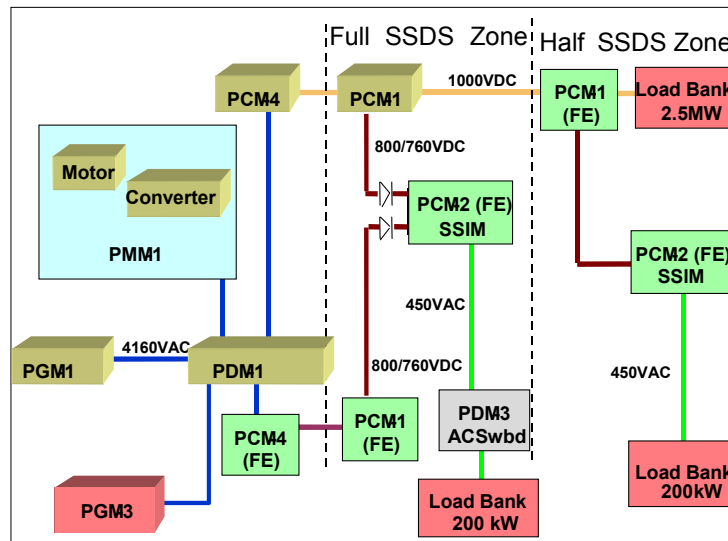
Full SSDS Zone

Half SSDS Zone

PCM4

PCM1

1000VDC

PCM1 (FE)

Load Bank 2.5MW

Motor

Converter

PMM1

800/760VDC

PCM2 (FE) SSIM

PCM2 (FE) SSIM

450VAC

PGM1

4160VAC

PDM1

800/760VDC

450VAC

PCM4 (FE)

PCM1 (FE)

PDM3 ACSwbd

Load Bank 200kW

PGM3

Load Bank 200 kW